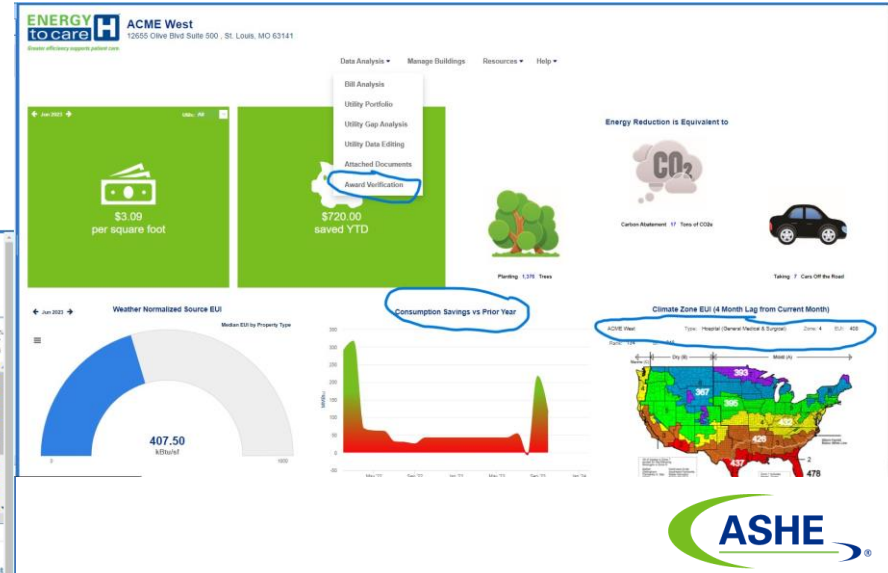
ENERGY to care H

Greater efficiency supports patient care

ACME West

12655 Olive Blvd Suite 500 , St. Louis, MO 63141

Data Analysis ▾ Manage Buildings Resources ▾ Help ▾

Bill Analysis

Utility Portfolio

Utility Gap Analysis

Utility Data Editing

Attached Documents

Award Verification

← Jun 2023 →

Util: All

$3.09 per square foot

$720.00 saved YTD

Energy Reduction is Equivalent to

$CO_2$

Carbon Abatement 17 Tons of CO2e

Planting 1,370 Trees

Taking 7 Cars Off the Road

← Jun 2023 →

Weather Normalized Source EUI

Median EUI by Property Type

407.50 kBtu/sf

0

1000

Consumption Savings vs Prior Year

300

250

200

150

100

50

0

-50

MMBtu

May '22

Sep '22

Jan '23

May '23

Sep '23

Jan '24

Climate Zone EUI (4 Month Lag from Current Month)

ACME West

Type: Hospital (General Medical & Surgical)

Zone: 4

EUI: 409

393

367

395

433

426

437

478

2

ASHE